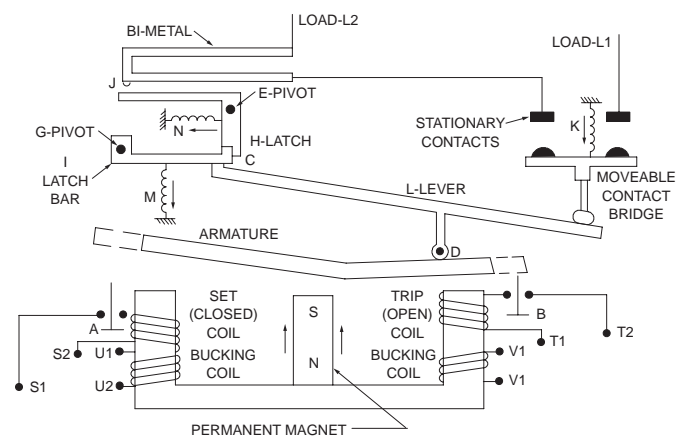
LOAD-L2
BI-METAL
J
E-PIVOT
N
H-LATCH
G-PIVOT
I
LATCH
BAR
C
M
LOAD-L1
STATIONARY
CONTACTS
K
MOVEABLE
CONTACT
BRIDGE
L-LEVER
ARMATURE
D
SET
(CLOSED)
COIL
BUCKING
COIL
A
S2
U1
U2
S1
S
N
TRIP
(OPEN)
COIL
BUCKING
COIL
B
T1
T2
V1
V1
PERMANENT MAGNET